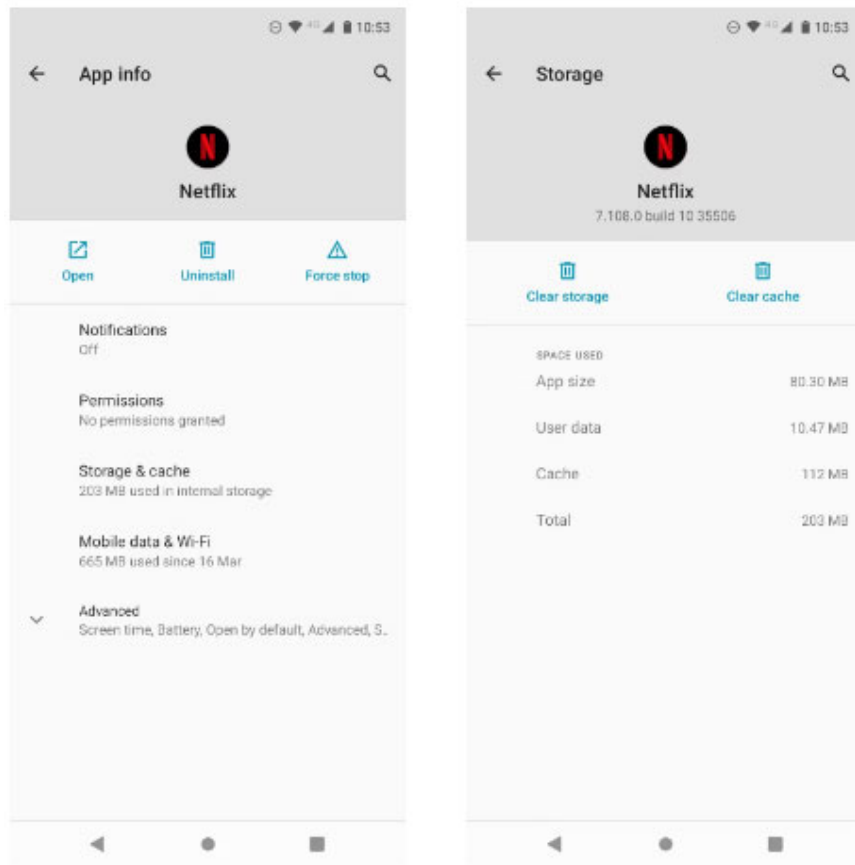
4G 10:53

App info

N

Netflix

Open

Uninstall

Force stop

Notifications
Off

Permissions
No permissions granted

Storage & cache
203 MB used in internal storage

Mobile data & Wi-Fi
665 MB used since 16 Mar

Advanced
Screen time, Battery, Open by default, Advanced, S..

4G 10:53

Storage

N

Netflix
7.108.0 build 10 35506

Clear storage

Clear cache

SPACE USED

App size 80.30 MB

User data 10.47 MB

Cache 112 MB

Total 203 MB